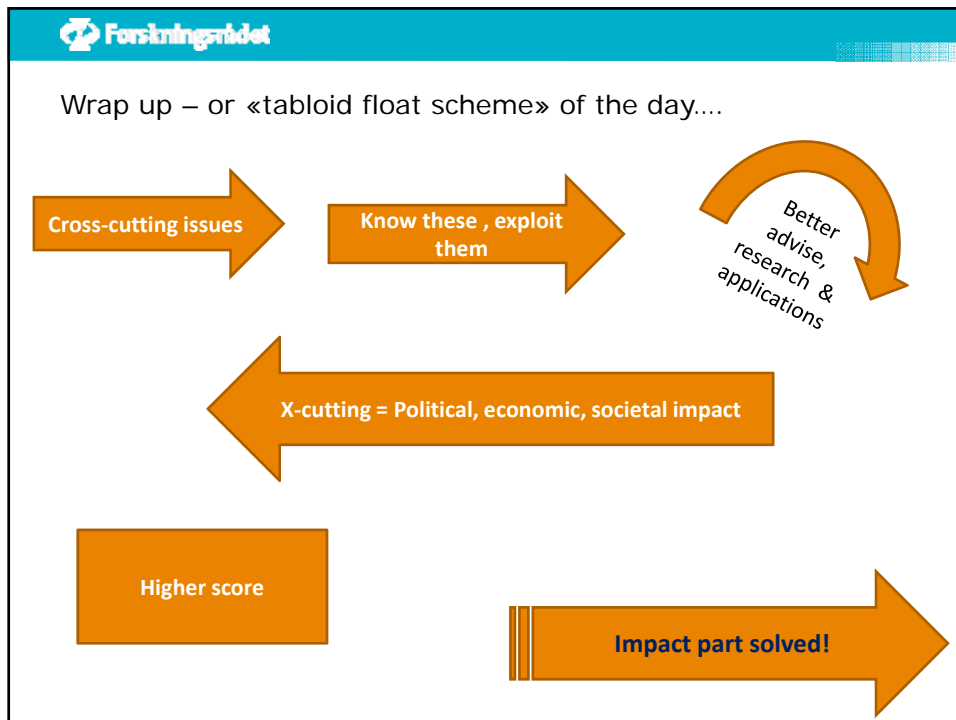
Forskningsrådet

Wrap up – or «tabloid float scheme» of the day….

Cross-cutting issues

Know these , exploit them

Better advise, research & applications

X-cutting = Political, economic, societal impact

Higher score

Impact part solved!